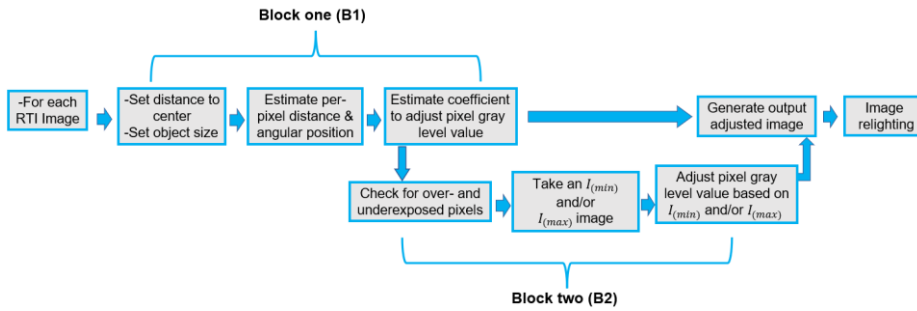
Block one (B1)

-For each RTI Image

-Set distance to center
-Set object size

Estimate per-pixel distance & angular position

Estimate coefficient to adjust pixel gray level value

Generate output adjusted image

Image relighting

Check for over- and underexposed pixels

Take an $I_{(min)}$ and/or $I_{(max)}$ image

Adjust pixel gray level value based on $I_{(min)}$ and/or $I_{(max)}$

Block two (B2)